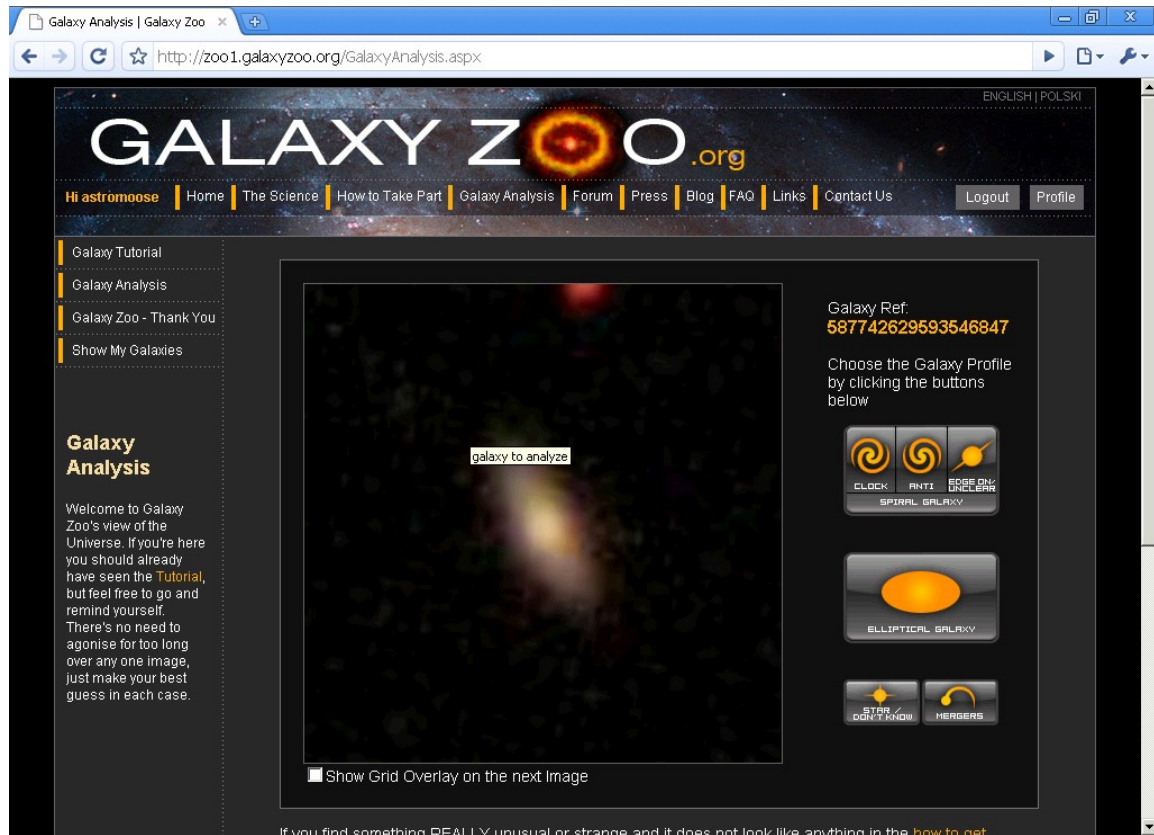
Galaxy Analysis | Galaxy Zoo ×

http://zoo1.galaxyzoo.org/GalaxyAnalysis.aspx

ENGLISH | POLSKI

GALAXY ZOO.org

Hi astromoose | Home | The Science | How to Take Part | Galaxy Analysis | Forum | Press | Blog | FAQ | Links | Contact Us

Logout Profile

Galaxy Tutorial
Galaxy Analysis
Galaxy Zoo - Thank You
Show My Galaxies

Galaxy Analysis

Welcome to Galaxy Zoo's view of the Universe. If you're here you should already have seen the Tutorial, but feel free to go and remind yourself. There's no need to agonise for too long over any one image, just make your best guess in each case.

galaxy to analyze

Show Grid Overlay on the next Image

Galaxy Ref:
587742629593546847

Choose the Galaxy Profile by clicking the buttons below

CLOCK ANTI EDGE ON/ UNCLEAR
SPIRAL GALAXY

ELLIPTICAL GALAXY

STAR / DON'T KNOW MERGERS

If you find something REALLY unusual or strange and it does not look like anything in the how to get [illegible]